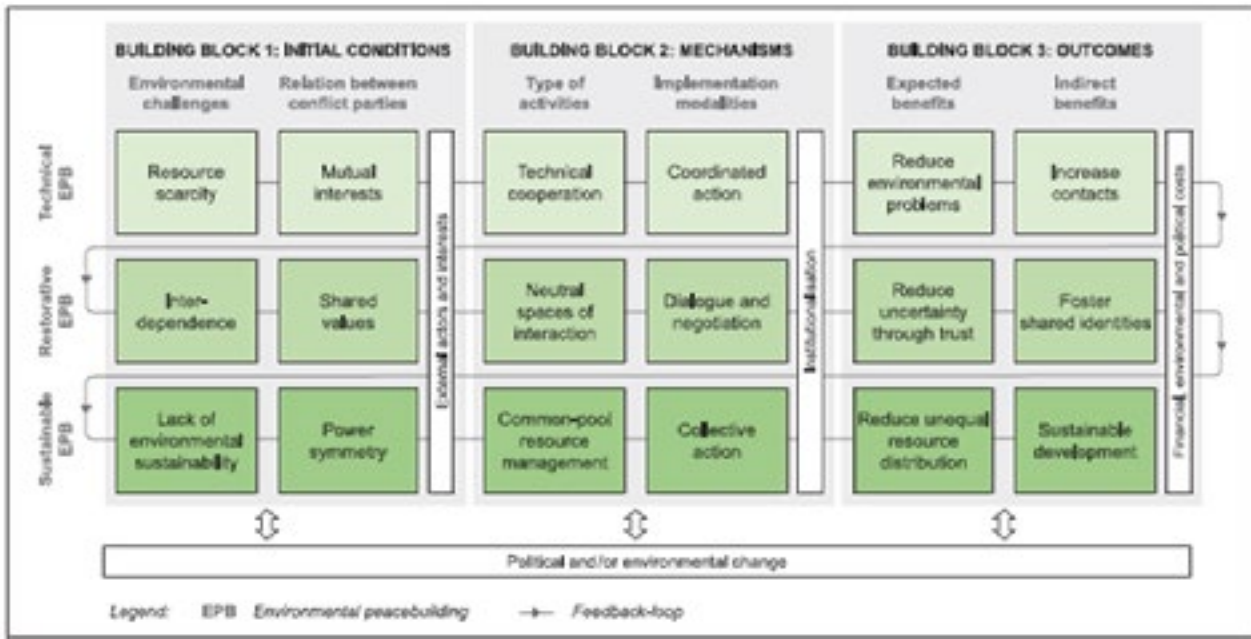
BUILDING BLOCK 1: INITIAL CONDITIONS

Environmental challenges

Relation between conflict parties

BUILDING BLOCK 2: MECHANISMS

Type of activities

Implementation modalities

BUILDING BLOCK 3: OUTCOMES

Expected benefits

Indirect benefits

Technical EPB

Resource scarcity

Mutual interests

Technical cooperation

Coordinated action

Reduce environmental problems

Increase contacts

Restorative EPB

Inter-dependence

Shared values

Neutral spaces of interaction

Dialogue and negotiation

Reduce uncertainty through trust

Foster shared identities

Sustainable EPB

Lack of environmental sustainability

Power symmetry

Common-pool resource management

Collective action

Reduce unequal resource distribution

Sustainable development

External actors and interests

Institutionalisation

Financial, environmental and political costs

Political and/or environmental change

Legend: EPB Environmental peacebuilding

Feedback-loop